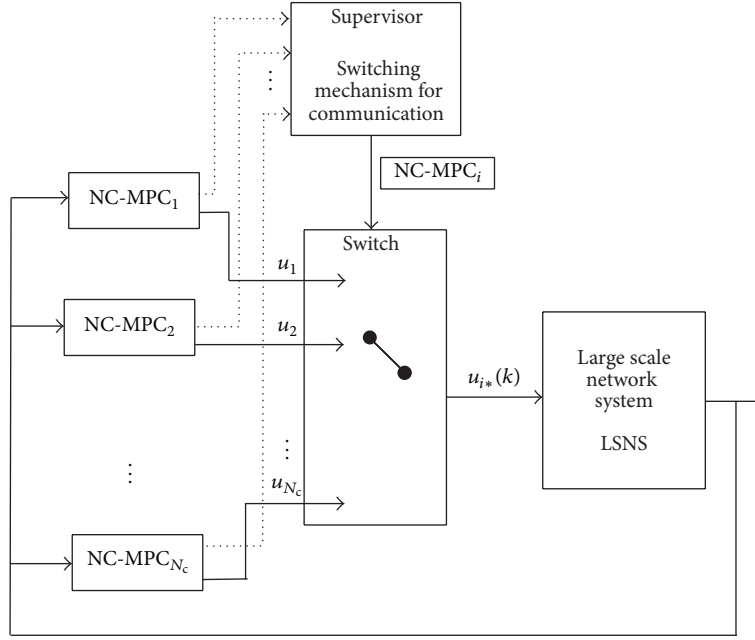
Supervisor

Switching mechanism for communication

$\vdots$

NC-MPC$_1$

NC-MPC$_i$

Switch

$u_1$

NC-MPC$_2$

$u_2$

$u_{i*}(k)$

Large scale network system

LSNS

$\vdots$

$\vdots$

$u_{N_c}$

NC-MPC$_{N_c}$